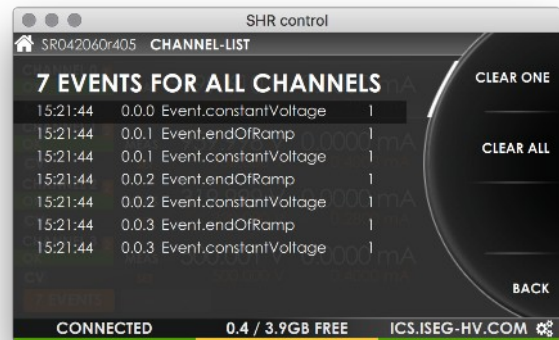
SHR control

SR042060r405 CHANNEL-LIST

7 EVENTS FOR ALL CHANNELS

| | | | |
|---|---|---|---|
| 15:21:44 | 0.0.0 | Event.constantVoltage | 1 |
| 15:21:44 | 0.0.1 | Event.endOfRamp | 1 |
| 15:21:44 | 0.0.1 | Event.constantVoltage | 1 |
| 15:21:44 | 0.0.2 | Event.endOfRamp | 1 |
| 15:21:44 | 0.0.2 | Event.constantVoltage | 1 |
| 15:21:44 | 0.0.3 | Event.endOfRamp | 1 |
| 15:21:44 | 0.0.3 | Event.constantVoltage | 1 |

CLEAR ONE

CLEAR ALL

BACK

CONNECTED 0.4 / 3.9GB FREE ICS.ISEG-HV.COM